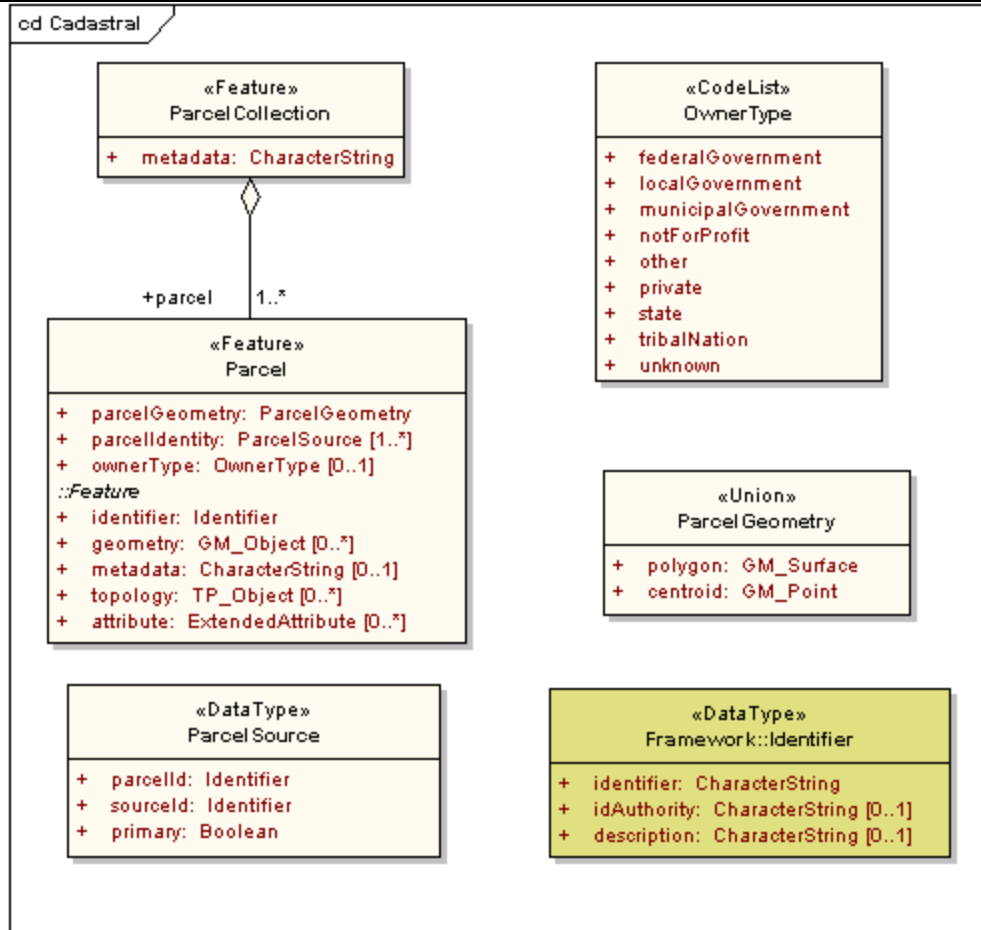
cd Cadastral

«Feature»
ParcelCollection

+ metadata: CharacterString

+parcel 1..*

«Feature»
Parcel

+ parcelGeometry: ParcelGeometry
+ parcelIdentity: ParcelSource [1..*]
+ ownerType: OwnerType [0..1]
::Feature
+ identifier: Identifier
+ geometry: GM_Object [0..*]
+ metadata: CharacterString [0..1]
+ topology: TP_Object [0..*]
+ attribute: ExtendedAttribute [0..*]

«CodeList»
OwnerType

+ federalGovernment
+ localGovernment
+ municipalGovernment
+ notForProfit
+ other
+ private
+ state
+ tribalNation
+ unknown

«Union»
ParcelGeometry

+ polygon: GM_Surface
+ centroid: GM_Point

«DataType»
ParcelSource

+ parcelId: Identifier
+ sourceId: Identifier
+ primary: Boolean

«DataType»
Framework::Identifier

+ identifier: CharacterString
+ idAuthority: CharacterString [0..1]
+ description: CharacterString [0..1]